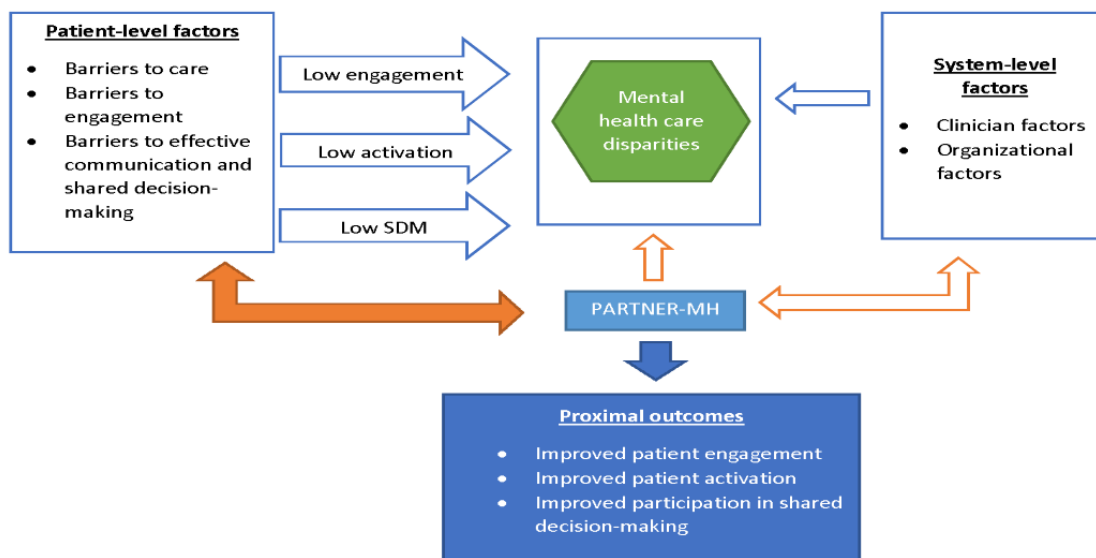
Patient-level factors

- Barriers to care
- Barriers to engagement
- Barriers to effective communication and shared decision-making

Low engagement

Low activation

Low SDM

Mental health care disparities

System-level factors

- Clinician factors
- Organizational factors

PARTNER-MH

Proximal outcomes

- Improved patient engagement
- Improved patient activation
- Improved participation in shared decision-making